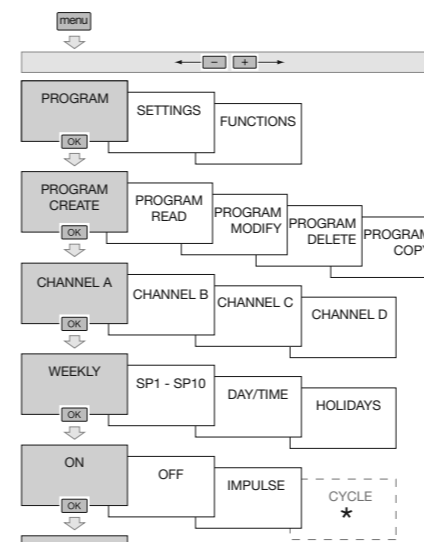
menu

– +

PROGRAM
OK
SETTINGS
FUNCTIONS

PROGRAM CREATE
OK
PROGRAM READ
PROGRAM MODIFY
PROGRAM DELETE
PROGRAM COPY

CHANNEL A
OK
CHANNEL B
CHANNEL C
CHANNEL D

WEEKLY
OK
SP1 - SP10
DAY/TIME
HOLIDAYS

ON
OK
OFF
IMPULSE
CYCLE
*